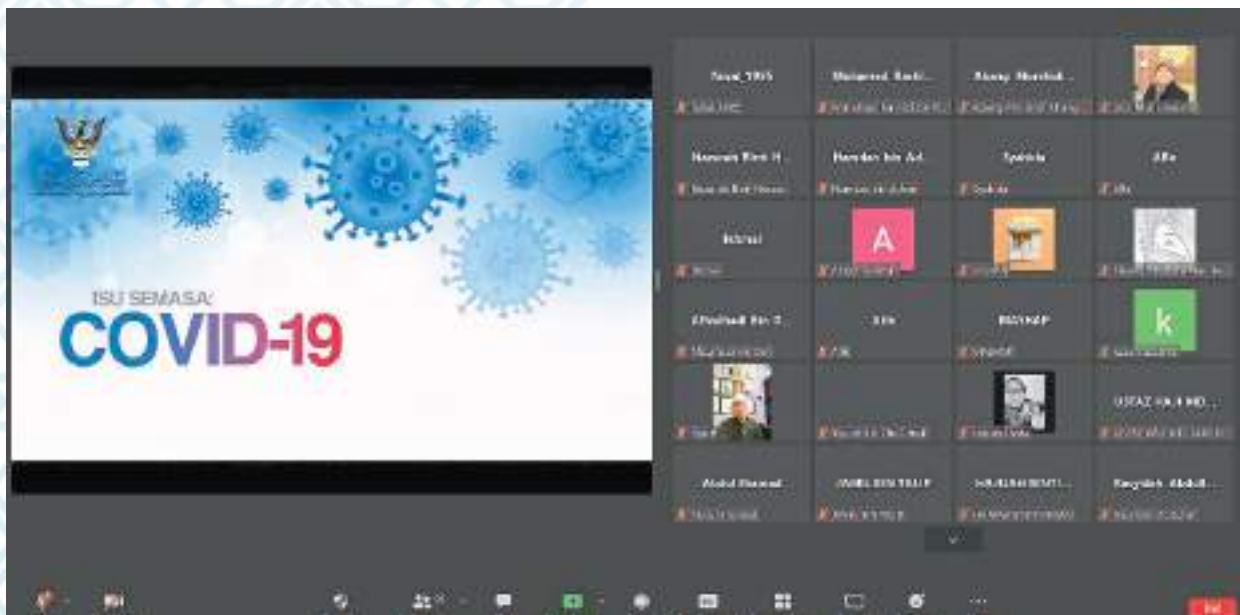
ISU SEMASA:
COVID-19

Faisal_1985
Muhamad Sadi...
Abang Sharifuddi...
Nasarah Binti H...
Ramdan bin Ad...
Syakira
Alfa
Intanai
A
Khairul Bin ...
Zila
ISKANDAR
k
USTAZ HAJI MO...
Abdul Hamad
JAMIL BIN TALIP
NURAISAH BINTI...
Sayyidah Abdul...